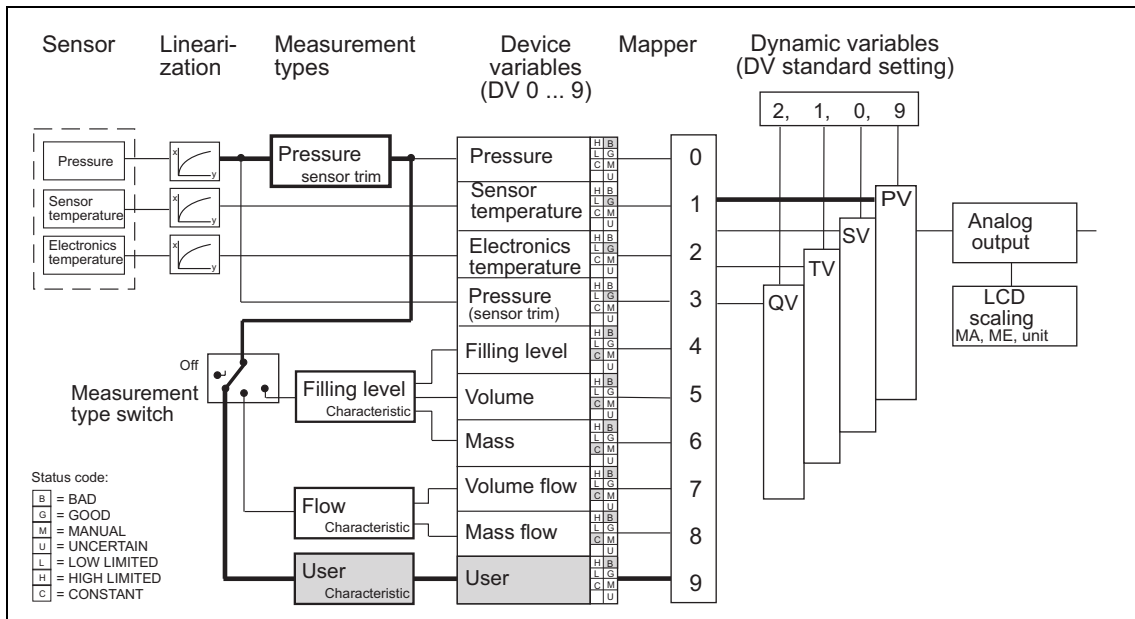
Sensor

Linearization

Measurement types

Device variables (DV 0 ... 9)

Mapper

Dynamic variables (DV standard setting)

2, 1, 0, 9

Pressure

x
y

Sensor temperature

x
y

Electronics temperature

x
y

Pressure
sensor trim

Pressure

Sensor temperature

Electronics temperature

Pressure
(sensor trim)

Filling level

Volume

Mass

Volume flow

Mass flow

User

H B
L G
C M
U

0
1
2
3
4
5
6
7
8
9

PV
SV
TV
QV

Analog output

LCD scaling
MA, ME, unit

Off

Measurement type switch

Filling level
Characteristic

Flow
Characteristic

User
Characteristic

Status code:
B = BAD
G = GOOD
M = MANUAL
U = UNCERTAIN
L = LOW LIMITED
H = HIGH LIMITED
C = CONSTANT